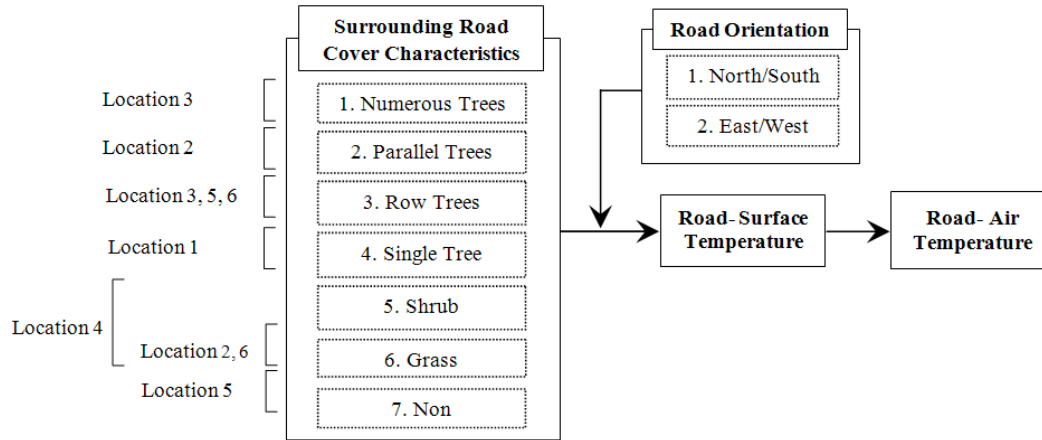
Surrounding Road Cover Characteristics

Location 3
1. Numerous Trees

Location 2
2. Parallel Trees

Location 3, 5, 6
3. Row Trees

Location 1
4. Single Tree

Location 4
5. Shrub

Location 2, 6
6. Grass

Location 5
7. Non

Road Orientation

1. North/South

2. East/West

Road- Surface Temperature

Road- Air Temperature